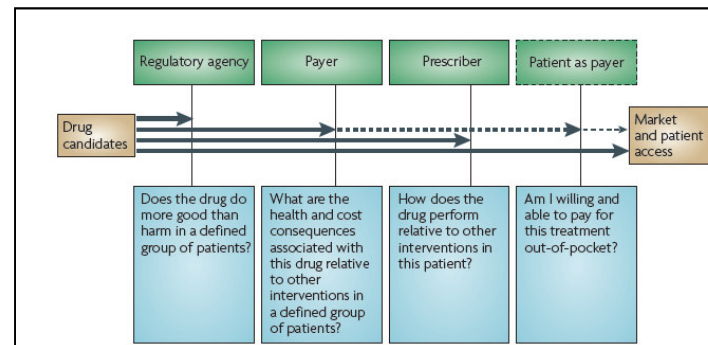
Regulatory agency

Payer

Prescriber

Patient as payer

Drug candidates

Market and patient access

Does the drug do more good than harm in a defined group of patients?

What are the health and cost consequences associated with this drug relative to other interventions in a defined group of patients?

How does the drug perform relative to other interventions in this patient?

Am I willing and able to pay for this treatment out-of-pocket?